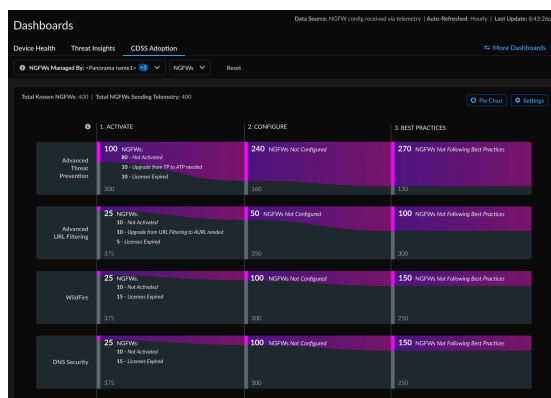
Dashboards

Data Source: NGFW config received via telemetry | Auto-Refreshed: Hourly | Last Update: 8:43:2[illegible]

Device Health | Threat Insights | CDSS Adoption

More Dashboards

NGFWs Managed By: •Panorama name1• +3 | NGFWs | Reset

Total Known NGFWs: 400 | Total NGFWs Sending Telemetry: 400

Pie Chart | Settings

1. ACTIVATE | 2. CONFIGURE | 3. BEST PRACTICES

Advanced Threat Prevention
100 NGFWs:
80 - Not Activated
10 - Upgrade from TP to ATP needed
10 - Licenses Expired
300
240 NGFWs Not Configured
160
270 NGFWs Not Following Best Practices
130

Advanced URL Filtering
25 NGFWs:
10 - Not Activated
10 - Upgrade from URL Filtering to AURL needed
5 - Licenses Expired
375
50 NGFWs Not Configured
350
100 NGFWs Not Following Best Practices
300

WildFire
25 NGFWs:
10 - Not Activated
15 - Licenses Expired
375
100 NGFWs Not Configured
300
150 NGFWs Not Following Best Practices
250

DNS Security
25 NGFWs:
10 - Not Activated
15 - Licenses Expired
375
100 NGFWs Not Configured
300
150 NGFWs Not Following Best Practices
250